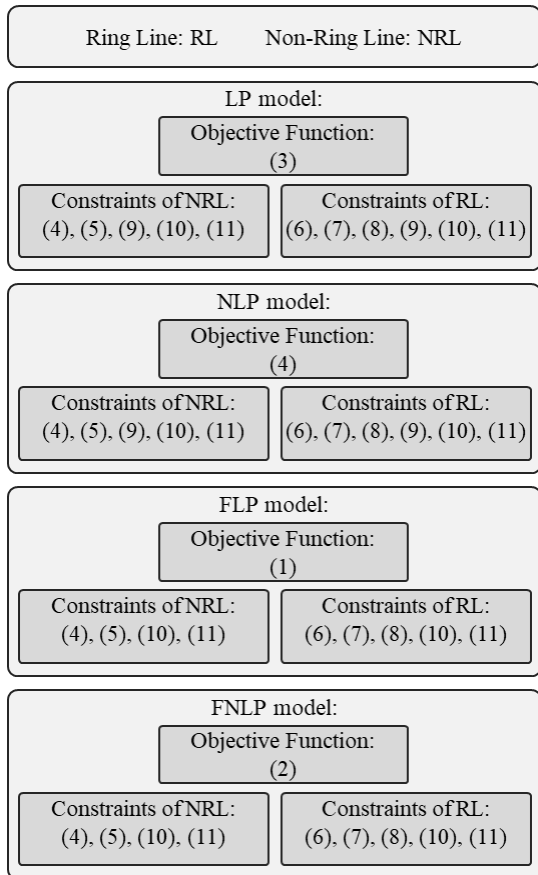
Ring Line: RL Non-Ring Line: NRL

LP model:

Objective Function: (3)

Constraints of NRL: (4), (5), (9), (10), (11)

Constraints of RL: (6), (7), (8), (9), (10), (11)

NLP model:

Objective Function: (4)

Constraints of NRL: (4), (5), (9), (10), (11)

Constraints of RL: (6), (7), (8), (9), (10), (11)

FLP model:

Objective Function: (1)

Constraints of NRL: (4), (5), (10), (11)

Constraints of RL: (6), (7), (8), (10), (11)

FNLP model:

Objective Function: (2)

Constraints of NRL: (4), (5), (10), (11)

Constraints of RL: (6), (7), (8), (10), (11)